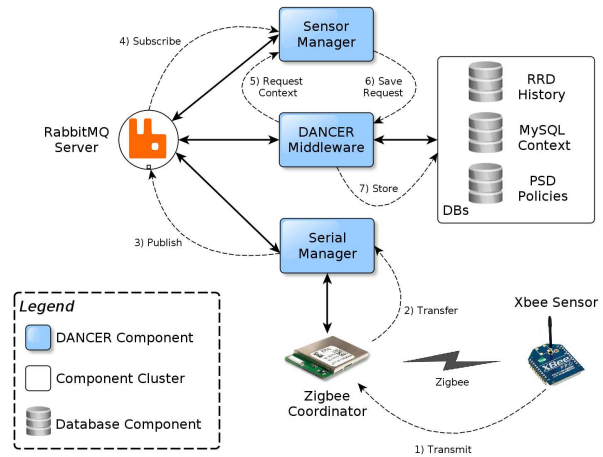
Sensor Manager

4) Subscribe

5) Request Context

6) Save Request

RRD History

MySQL Context

PSD Policies

DBs

RabbitMQ Server

DANCER Middleware

7) Store

3) Publish

Serial Manager

2) Transfer

Legend

DANCER Component

Component Cluster

Database Component

Xbee Sensor

Zigbee

Zigbee Coordinator

1) Transmit